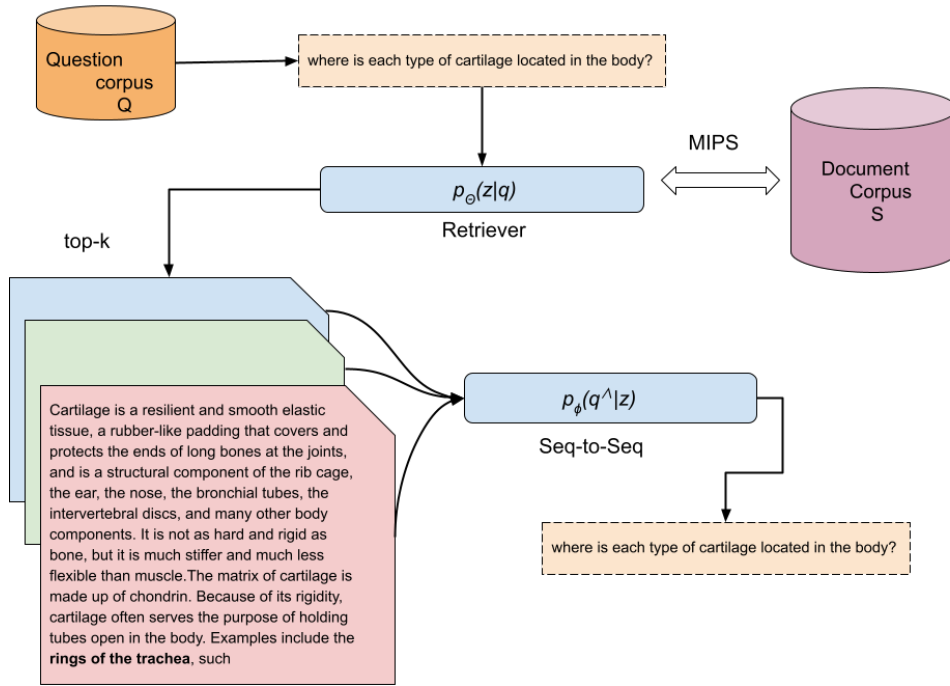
Question corpus Q

where is each type of cartilage located in the body?

MIPS

Document Corpus S

$p_{\Theta}(z|q)$

Retriever

top-k

Cartilage is a resilient and smooth elastic tissue, a rubber-like padding that covers and protects the ends of long bones at the joints, and is a structural component of the rib cage, the ear, the nose, the bronchial tubes, the intervertebral discs, and many other body components. It is not as hard and rigid as bone, but it is much stiffer and much less flexible than muscle.The matrix of cartilage is made up of chondrin. Because of its rigidity, cartilage often serves the purpose of holding tubes open in the body. Examples include the **rings of the trachea**, such

$p_{\phi}(q\hat{}|z)$

Seq-to-Seq

where is each type of cartilage located in the body?